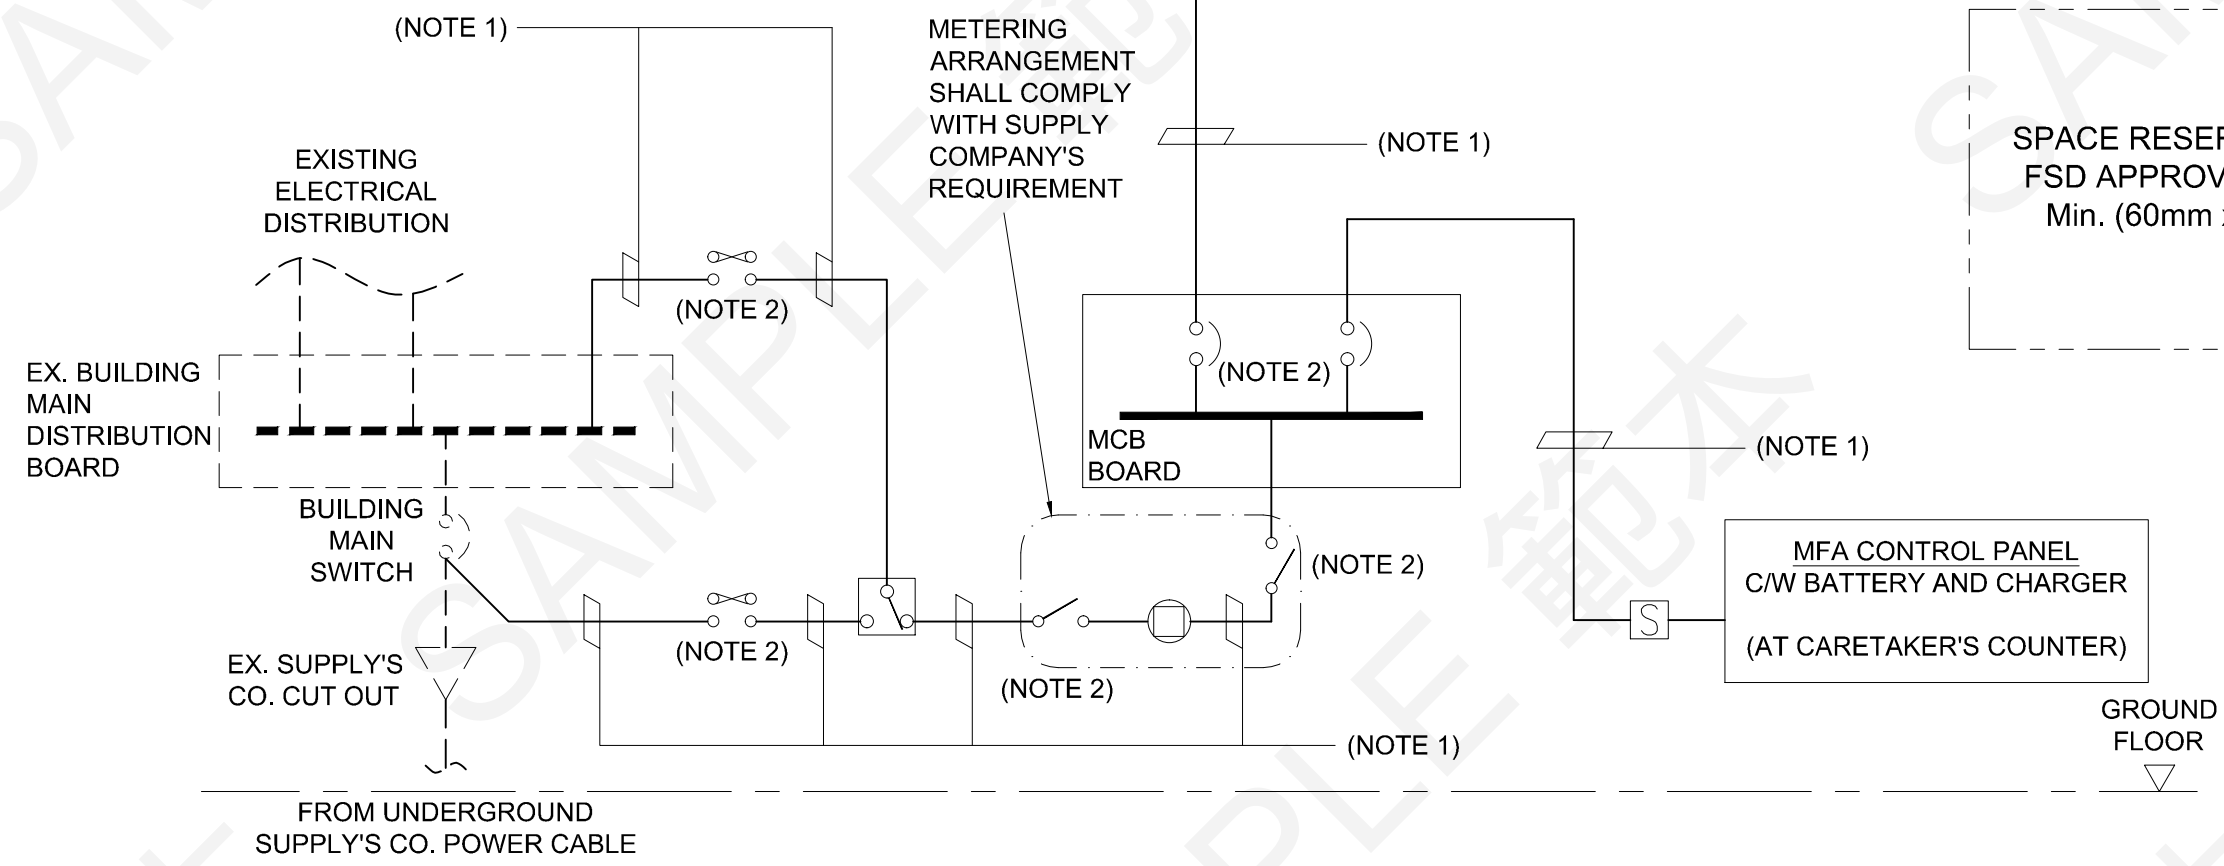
(NOTE 1)

METERING ARRANGEMENT SHALL COMPLY WITH SUPPLY COMPANY'S REQUIREMENT

(NOTE 1)

SPACE RESER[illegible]
FSD APPROV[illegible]
Min. (60mm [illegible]

EXISTING ELECTRICAL DISTRIBUTION

(NOTE 2)

EX. BUILDING MAIN DISTRIBUTION BOARD

(NOTE 2)

MCB BOARD

(NOTE 1)

BUILDING MAIN SWITCH

(NOTE 2)

MFA CONTROL PANEL
C/W BATTERY AND CHARGER

(AT CARETAKER'S COUNTER)

S

(NOTE 2)

EX. SUPPLY'S CO. CUT OUT

(NOTE 2)

(NOTE 1)

GROUND FLOOR

FROM UNDERGROUND SUPPLY'S CO. POWER CABLE

SAMPLE 範本